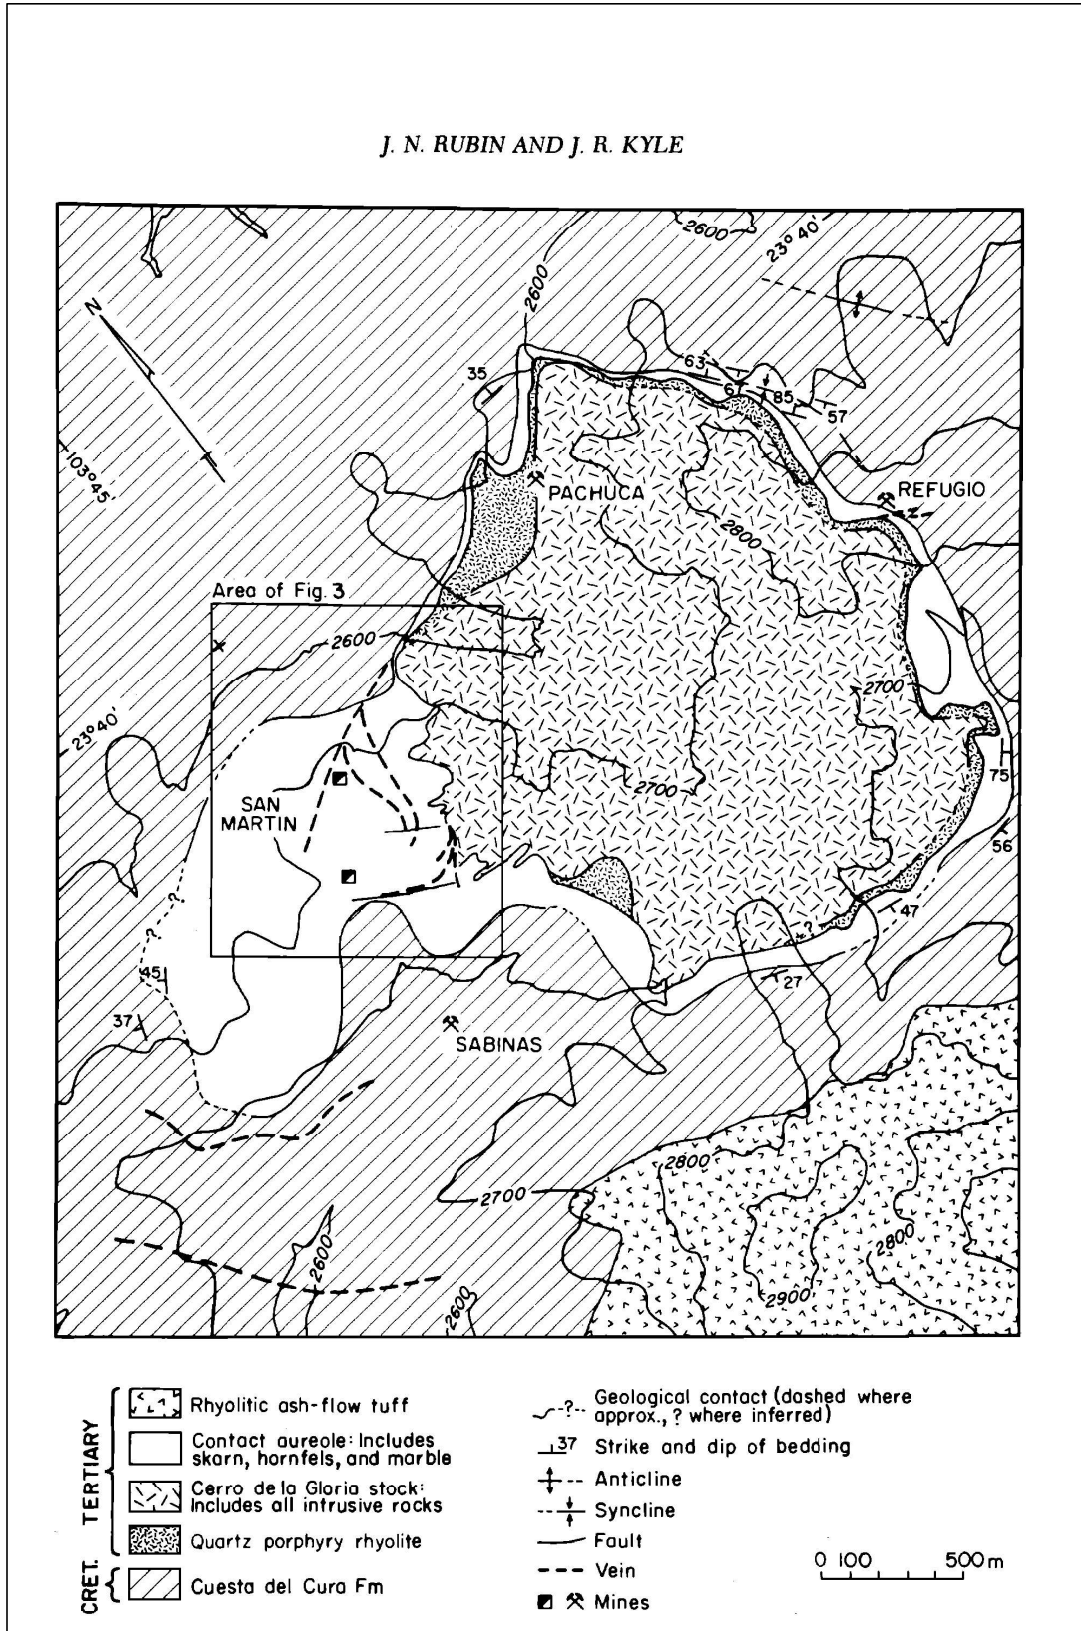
J. N. RUBIN AND J. R. KYLE

2600
23° 40'
N
2600
103°45'
35
63
67
85
57
PACHUCA
REFUGIO
2800
Area of Fig. 3
2600
23°40'
2700
SAN MARTIN
2700
75
56
47
45
37
27
SABINAS
2800
2700
2800
2600
2900
2600

TERTIARY
Rhyolitic ash-flow tuff
Contact aureole: Includes skarn, hornfels, and marble
Cerro de la Gloria stock: Includes all intrusive rocks
Quartz porphyry rhyolite
CRET.
Cuesta del Cura Fm

Geological contact (dashed where approx., ? where inferred)
37 Strike and dip of bedding
Anticline
Syncline
Fault
Vein
Mines

0 100 500 m